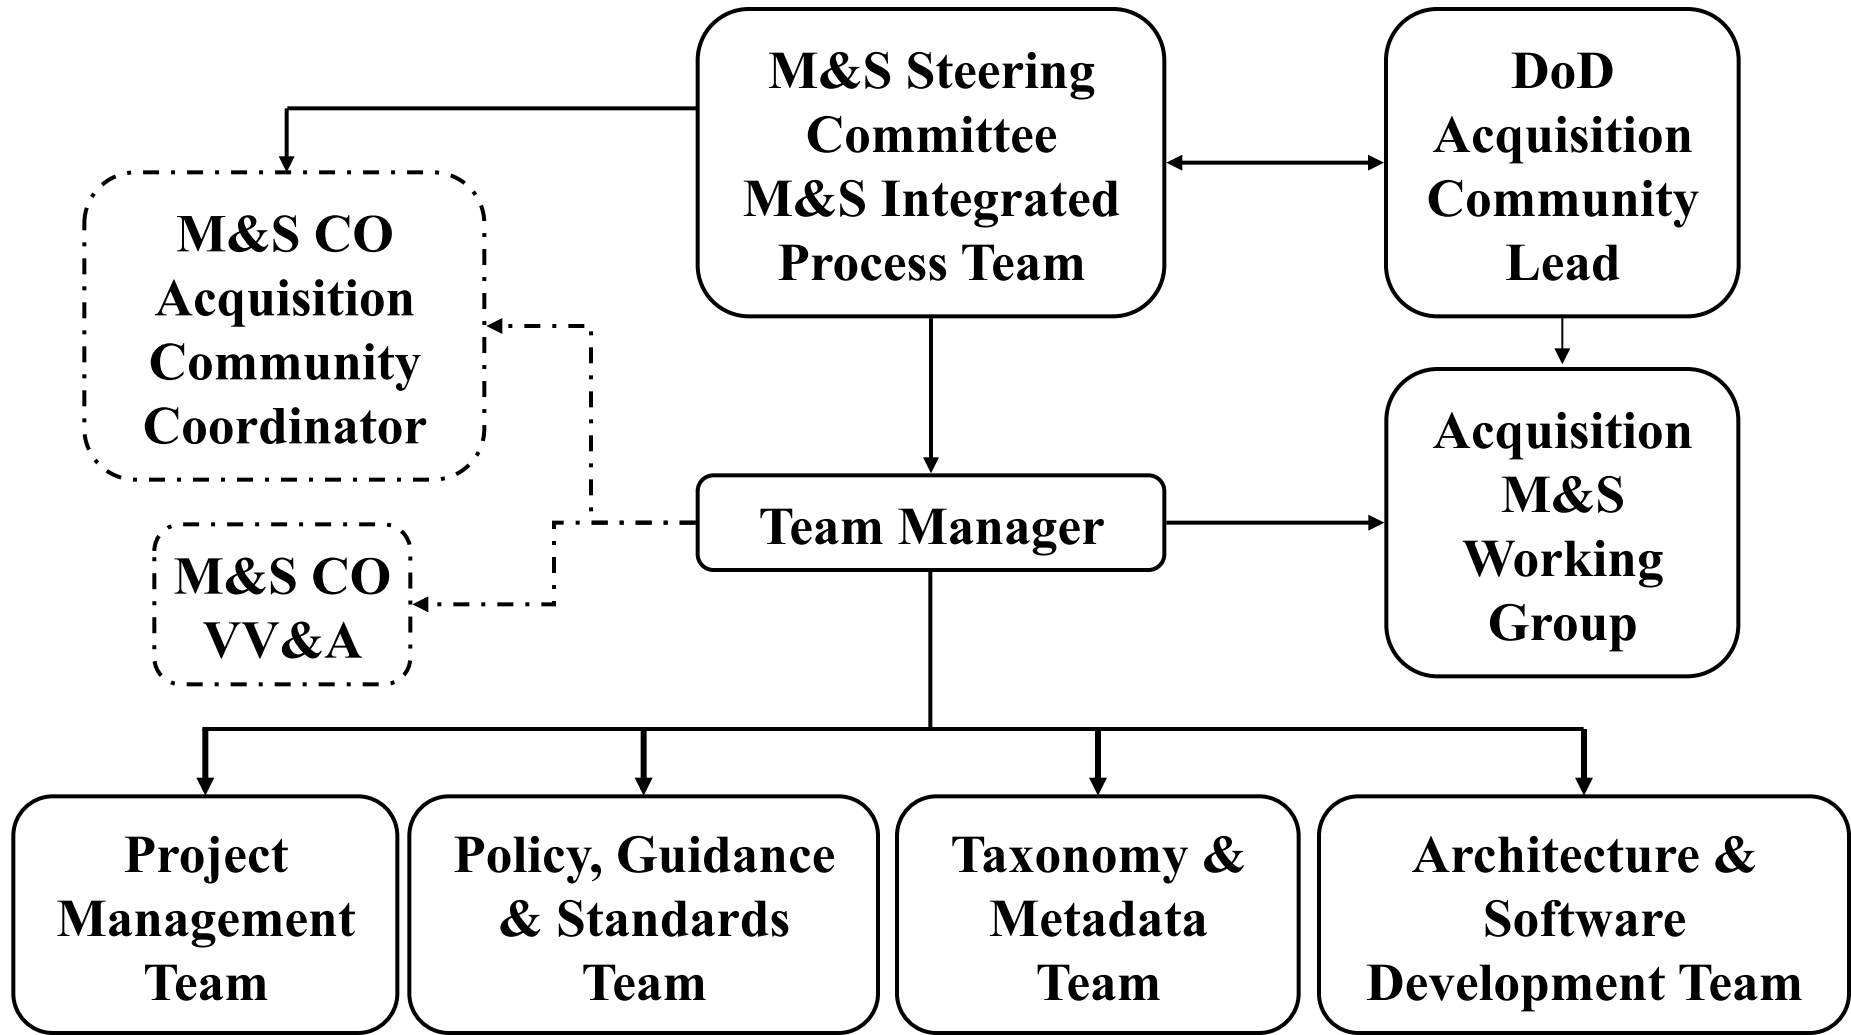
M&S Steering Committee
M&S Integrated Process Team

DoD Acquisition Community Lead

M&S CO Acquisition Community Coordinator

Acquisition M&S Working Group

Team Manager

M&S CO VV&A

Project Management Team

Policy, Guidance & Standards Team

Taxonomy & Metadata Team

Architecture & Software Development Team